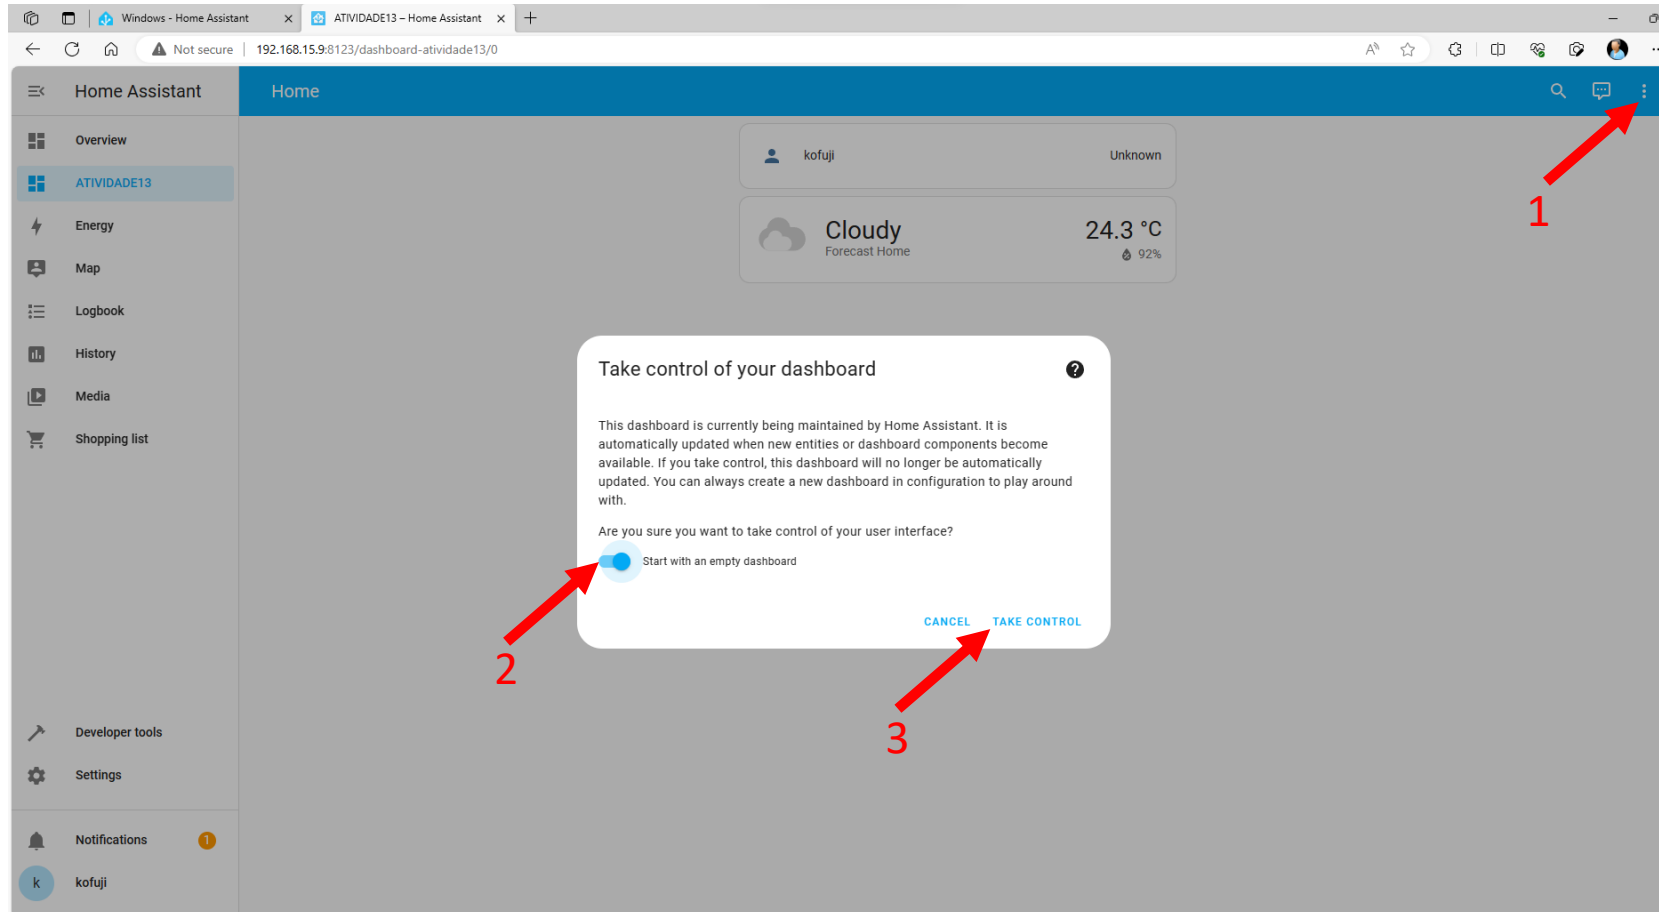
Windows - Home Assistant
ATIVIDADE13 – Home Assistant
Not secure | 192.168.15.9:8123/dashboard-atividade13/0

Home Assistant
Home

Overview
ATIVIDADE13
Energy
Map
Logbook
History
Media
Shopping list

kofuji Unknown

Cloudy
Forecast Home
24.3 °C
92%

1

Take control of your dashboard

This dashboard is currently being maintained by Home Assistant. It is automatically updated when new entities or dashboard components become available. If you take control, this dashboard will no longer be automatically updated. You can always create a new dashboard in configuration to play around with.

Are you sure you want to take control of your user interface?

Start with an empty dashboard

CANCEL TAKE CONTROL

2

3

Developer tools
Settings
Notifications 1
k kofuji